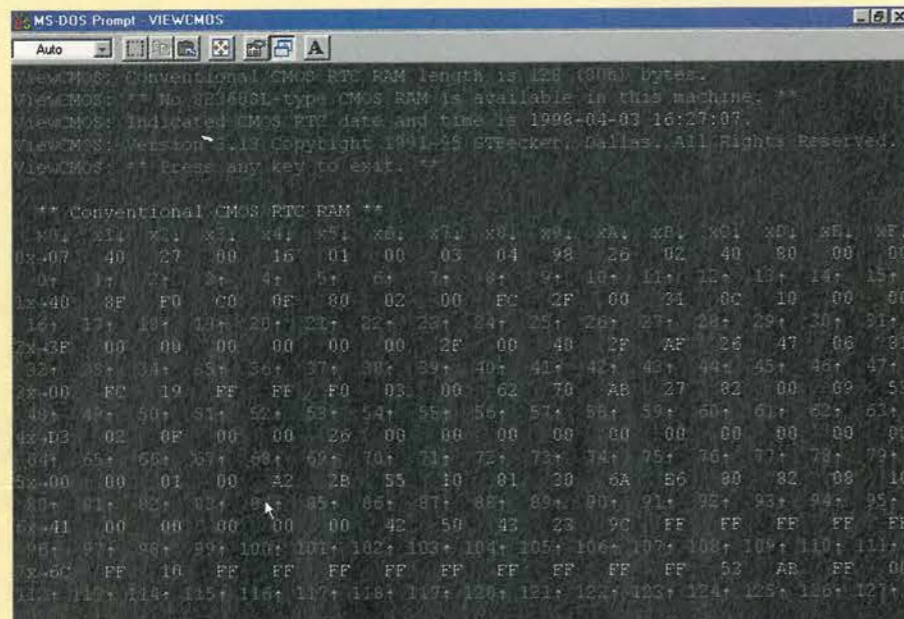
MS-DOS Prompt - VIEWCMOS

Auto

A

ViewCMOS: Conventional CMOS RTC RAM length is 128 (80h) bytes.
ViewCMOS: ** No 82368SL-type CMOS RAM is available in this machine. **
ViewCMOS: Indicated CMOS RTC date and time is 1998-04-03 16:27:07.
ViewCMOS: Version 1.13 Copyright 1991-95 STBecker, Dallas. All Rights Reserved.
ViewCMOS: ** Press any key to exit. **

** Conventional CMOS RTC RAM **

| x0↓ | x1↓ | x2↓ | x3↓ | x4↓ | x5↓ | x6↓ | x7↓ | x8↓ | x9↓ | xA↓ | xB↓ | xC↓ | xD↓ | xE↓ | xF↓ |
|---|---|---|---|---|---|---|---|---|---|---|---|---|---|---|---|
| 0x:07 | 40 | 27 | 00 | 16 | 01 | 00 | 03 | 04 | 98 | 26 | 02 | 40 | 80 | 00 | 00 |
| 0↑ | 1↑ | 2↑ | 3↑ | 4↑ | 5↑ | 6↑ | 7↑ | 8↑ | 9↑ | 10↑ | 11↑ | 12↑ | 13↑ | 14↑ | 15↑ |
| 1x:40 | 8F | F0 | C0 | 0F | 80 | 02 | 00 | FC | 2F | 00 | 31 | 0C | 10 | 00 | 00 |
| 16↑ | 17↑ | 18↑ | 19↑ | 20↑ | 21↑ | 22↑ | 23↑ | 24↑ | 25↑ | 26↑ | 27↑ | 28↑ | 29↑ | 30↑ | 31↑ |
| 2x:3F | 00 | 00 | 00 | 00 | 00 | 00 | 2F | 00 | 40 | 2F | AF | 26 | 47 | 06 | 31 |
| 32↑ | 33↑ | 34↑ | 35↑ | 36↑ | 37↑ | 38↑ | 39↑ | 40↑ | 41↑ | 42↑ | 43↑ | 44↑ | 45↑ | 46↑ | 47↑ |
| 3x:00 | FC | 19 | FF | FF | F0 | 03 | 00 | 62 | 70 | AB | 27 | 82 | 00 | 09 | 55 |
| 48↑ | 49↑ | 50↑ | 51↑ | 52↑ | 53↑ | 54↑ | 55↑ | 56↑ | 57↑ | 58↑ | 59↑ | 60↑ | 61↑ | 62↑ | 63↑ |
| 4x:D3 | 02 | 0F | 00 | 00 | 26 | 00 | 00 | 00 | 00 | 00 | 00 | 00 | 00 | 00 | 00 |
| 64↑ | 65↑ | 66↑ | 67↑ | 68↑ | 69↑ | 70↑ | 71↑ | 72↑ | 73↑ | 74↑ | 75↑ | 76↑ | 77↑ | 78↑ | 79↑ |
| 5x:00 | 00 | 01 | 00 | A2 | 2B | 55 | 10 | 81 | 30 | 6A | B6 | 80 | 82 | 08 | 10 |
| 80↑ | 81↑ | 82↑ | 83↑ | 84↑ | 85↑ | 86↑ | 87↑ | 88↑ | 89↑ | 90↑ | 91↑ | 92↑ | 93↑ | 94↑ | 95↑ |
| 6x:41 | 00 | 00 | 00 | 00 | 00 | 42 | 50 | 43 | 23 | 9C | FF | FF | FF | FF | FF |
| 96↑ | 97↑ | 98↑ | 99↑ | 100↑ | 101↑ | 102↑ | 103↑ | 104↑ | 105↑ | 106↑ | 107↑ | 108↑ | 109↑ | 110↑ | 111↑ |
| 7x:8C | FF | 10 | FF | FF | FF | FF | FF | FF | FF | FF | FF | 53 | AB | FF | 00 |
| 112↑ | 113↑ | 114↑ | 115↑ | 116↑ | 117↑ | 118↑ | 119↑ | 120↑ | 121↑ | 122↑ | 123↑ | 124↑ | 125↑ | 126↑ | 127↑ |